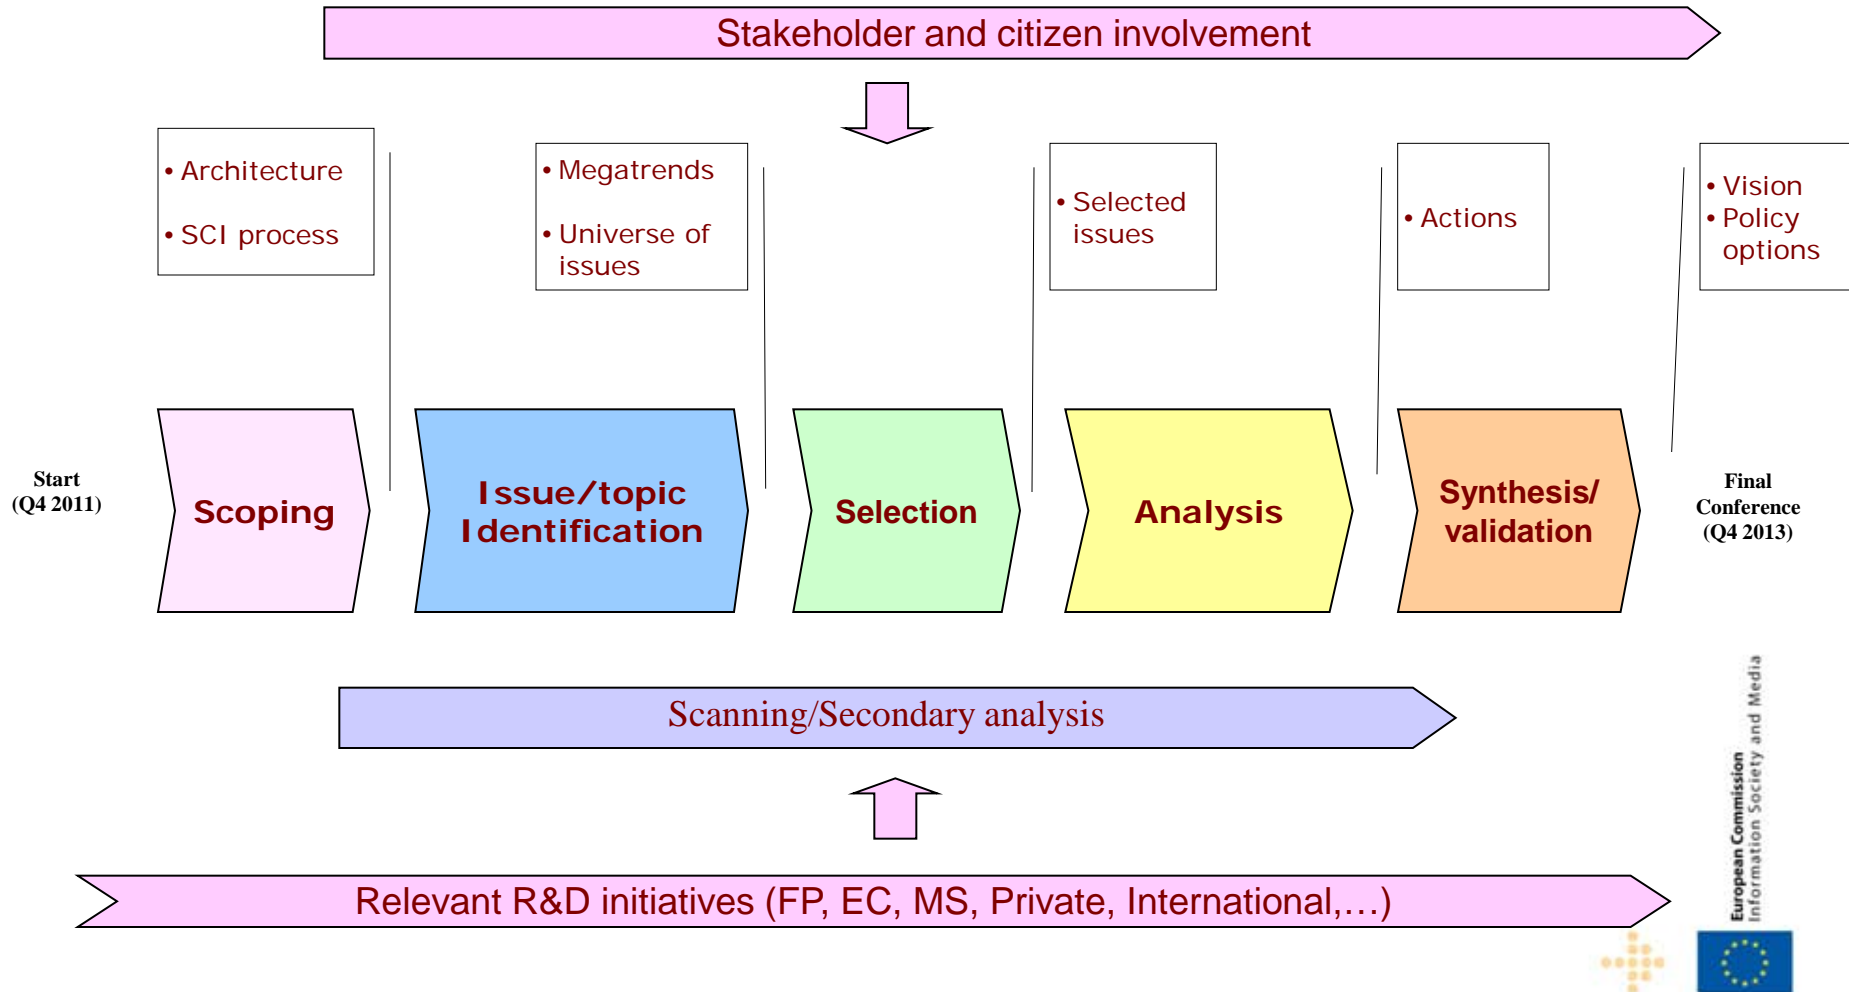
Stakeholder and citizen involvement

• Architecture
• SCI process

• Megatrends
• Universe of issues

• Selected issues

• Actions

• Vision
• Policy options

Start (Q4 2011)

Scoping

Issue/topic Identification

Selection

Analysis

Synthesis/ validation

Final Conference (Q4 2013)

Scanning/Secondary analysis

Relevant R&D initiatives (FP, EC, MS, Private, International,…)

European Commission
Information Society and Media